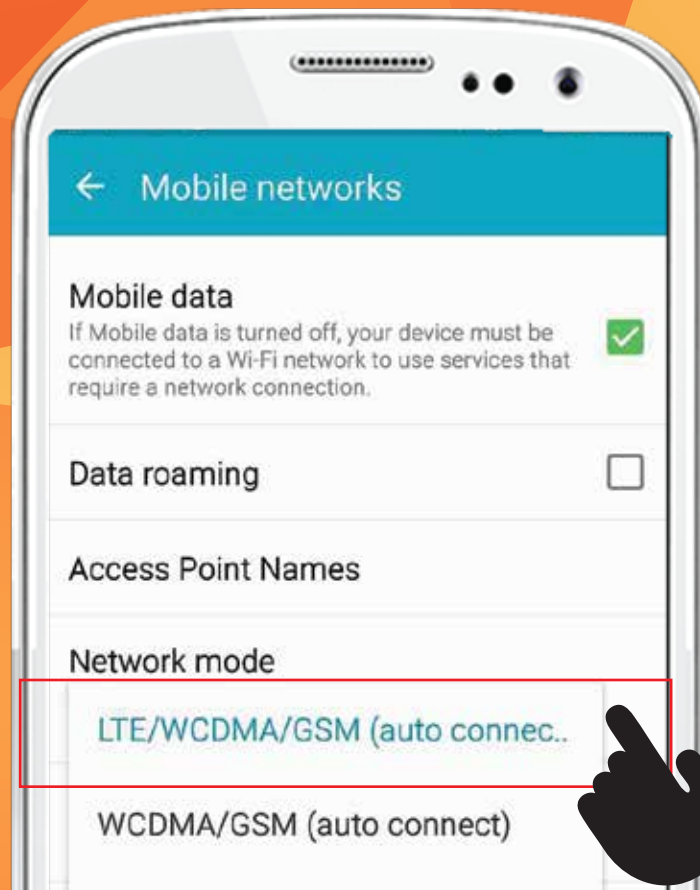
← Mobile networks

Mobile data
If Mobile data is turned off, your device must be connected to a Wi-Fi network to use services that require a network connection.

Data roaming

Access Point Names

Network mode

LTE/WCDMA/GSM (auto connec..

WCDMA/GSM (auto connect)